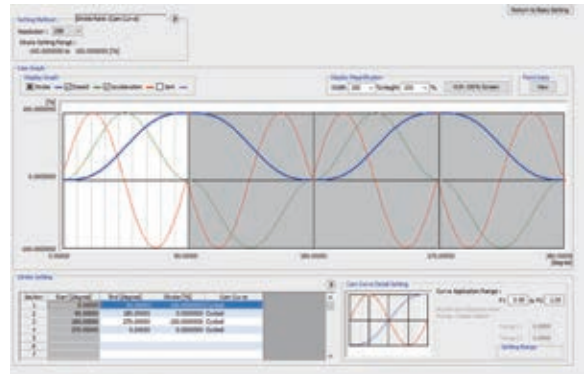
Return to Basic Setting

Setting Method [Stroke Ratio Cam Curve]
Resolution : 256
Stroke Setting Range :
-100.000000 to 100.000000 [%]

Cam Graph
Display Graph
Stroke Speed Acceleration Jerk
Display Magnification
Width 100 % Height 100 %
Print Graph
Print

100.000000 [%]
0.000000
-100.000000
0.00000
90.00000
180.00000
270.00000
360.00000 [Degree]

Stroke Setting
| Section | Start [Degree] | End [Degree] | Stroke [%] | Cam Curve |
|---|---|---|---|---|
| 1 | 0.00000 | 90.00000 | 100.000000 | Cycloid |
| 2 | 90.00000 | 180.00000 | 0.000000 | Cycloid |
| 3 | 180.00000 | 270.00000 | 100.000000 | Cycloid |
| 4 | 270.00000 | 0.00000 | 0.000000 | Cycloid |
| 5 | | | | |
| 6 | | | | |
| 7 | | | | |

Cam Curve Detail Setting
Curve Application Range : P1 0.00 to P2 1.00
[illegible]
Setting Range